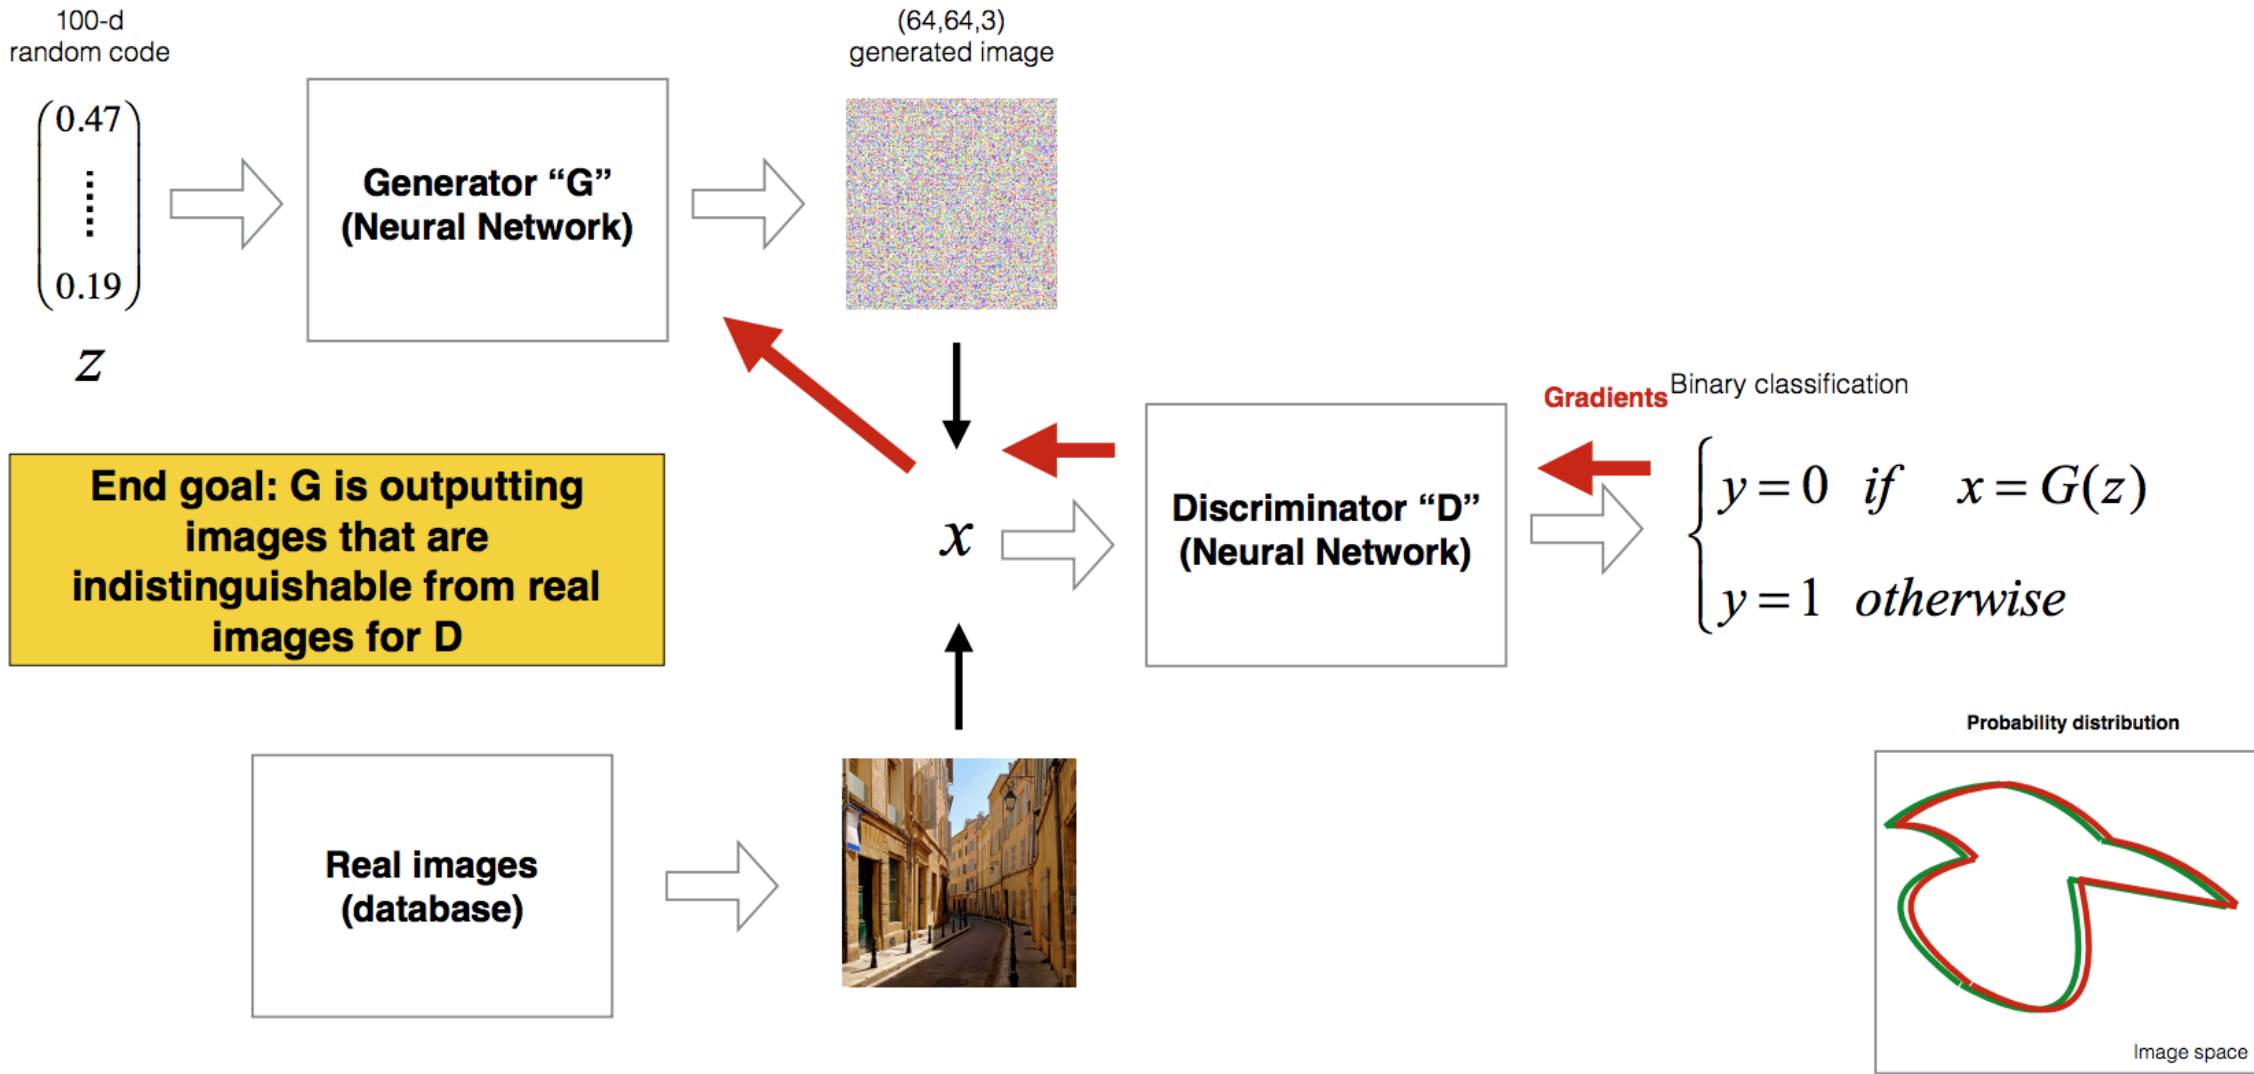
100-d
random code

$\begin{pmatrix} 0.47 \\ \vdots \\ 0.19 \end{pmatrix}$

$z$

Generator "G"
(Neural Network)

(64,64,3)
generated image

End goal: G is outputting images that are indistinguishable from real images for D

$x$

Discriminator "D"
(Neural Network)

Gradients

Binary classification

$\begin{cases} y=0 & if \quad x=G(z) \\ y=1 & otherwise \end{cases}$

Real images
(database)

Probability distribution

Image space